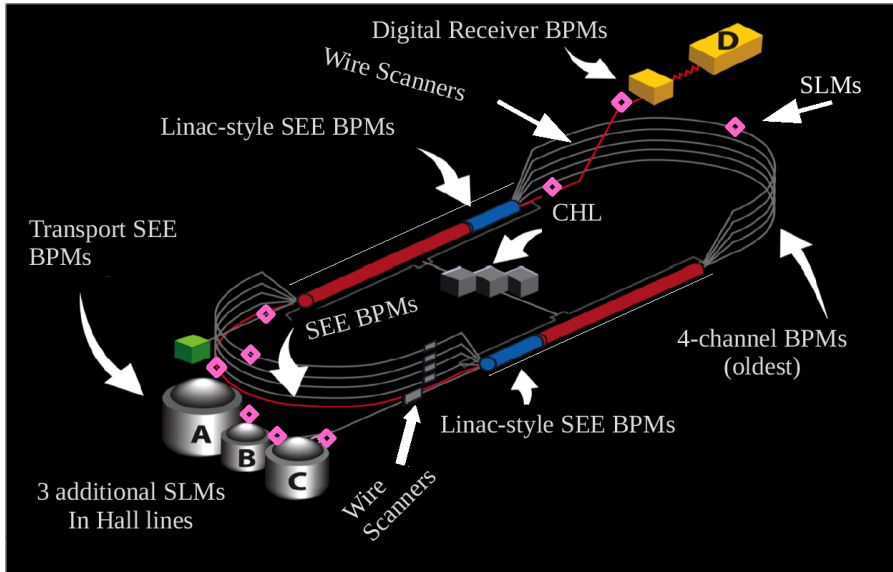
Digital Receiver BPMs

D

Wire Scanners

SLMs

Linac-style SEE BPMs

CHL

Transport SEE BPMs

SEE BPMs

4-channel BPMs (oldest)

Linac-style SEE BPMs

A

B

C

3 additional SLMs In Hall lines

Wire Scanners